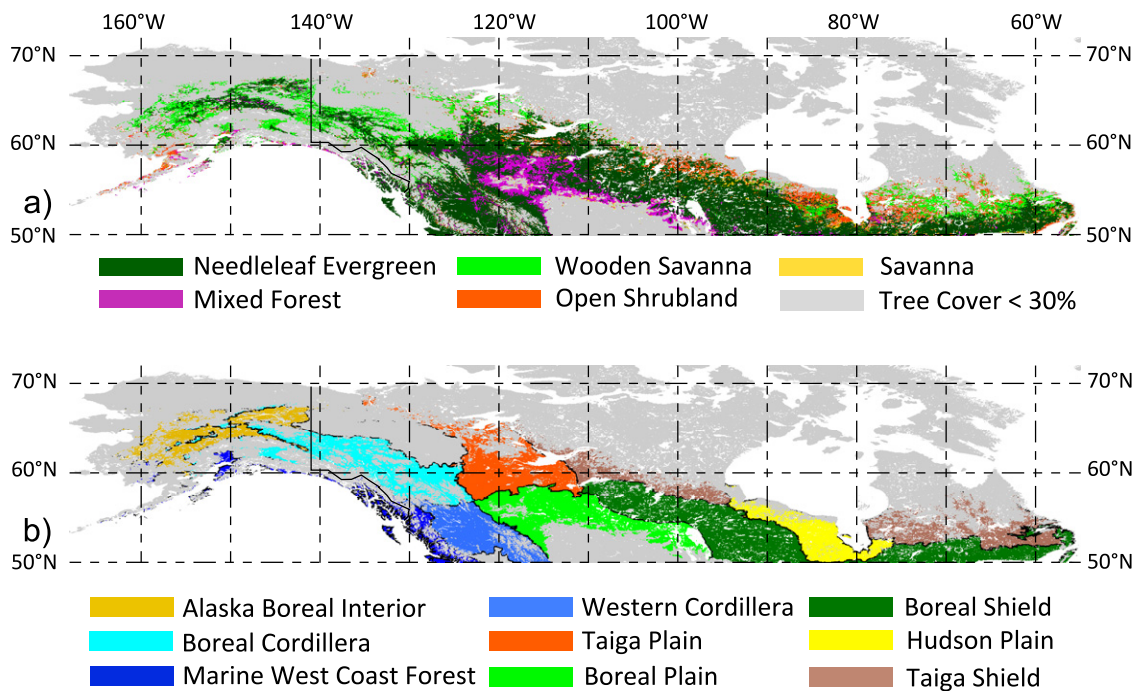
160°W 140°W 120°W 100°W 80°W 60°W

70°N 70°N
60°N 60°N
a)
50°N 50°N

Needleleaf Evergreen
Wooden Savanna
Savanna
Mixed Forest
Open Shrubland
Tree Cover < 30%

70°N 70°N
60°N 60°N
b)
50°N 50°N

Alaska Boreal Interior
Western Cordillera
Boreal Shield
Boreal Cordillera
Taiga Plain
Hudson Plain
Marine West Coast Forest
Boreal Plain
Taiga Shield